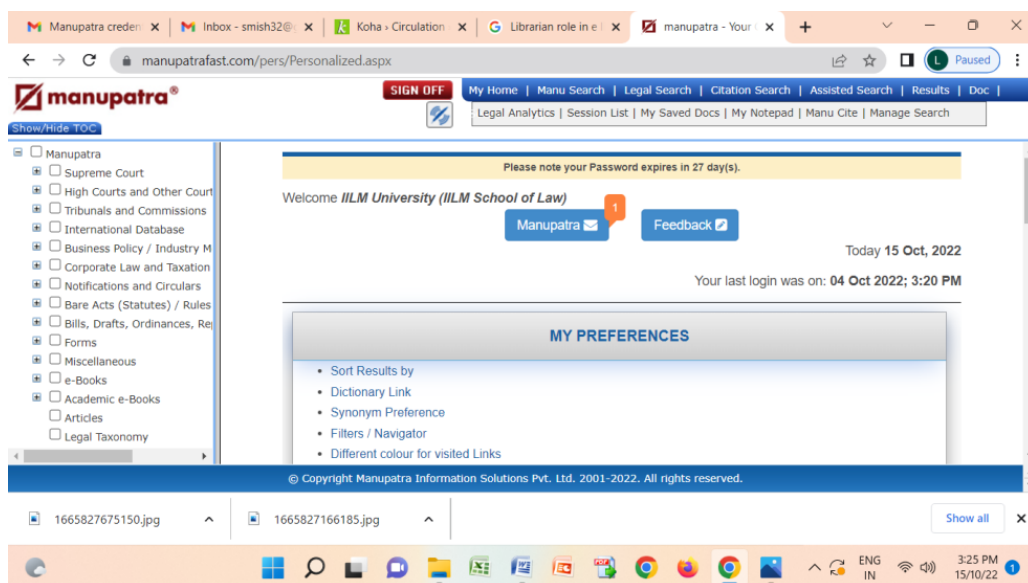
M Manupatra creden ×  M Inbox - smish32@ ×  Koha › Circulation ×  G Librarian role in e ×  manupatra - Your ×  +

manupatrafast.com/pers/Personalized.aspx

L Paused

manupatra®

SIGN OFF

My Home | Manu Search | Legal Search | Citation Search | Assisted Search | Results | Doc |

Legal Analytics | Session List | My Saved Docs | My Notepad | Manu Cite | Manage Search

Show/Hide TOC

Manupatra
Supreme Court
High Courts and Other Court
Tribunals and Commissions
International Database
Business Policy / Industry M
Corporate Law and Taxation
Notifications and Circulars
Bare Acts (Statutes) / Rules
Bills, Drafts, Ordinances, Re
Forms
Miscellaneous
e-Books
Academic e-Books
Articles
Legal Taxonomy

Please note your Password expires in 27 day(s).

Welcome IILM University (IILM School of Law)

Manupatra 1

Feedback

Today 15 Oct, 2022

Your last login was on: 04 Oct 2022; 3:20 PM

MY PREFERENCES

• Sort Results by
• Dictionary Link
• Synonym Preference
• Filters / Navigator
• Different colour for visited Links

© Copyright Manupatra Information Solutions Pvt. Ltd. 2001-2022. All rights reserved.

1665827675150.jpg

1665827166185.jpg

Show all

ENG IN

3:25 PM 15/10/22